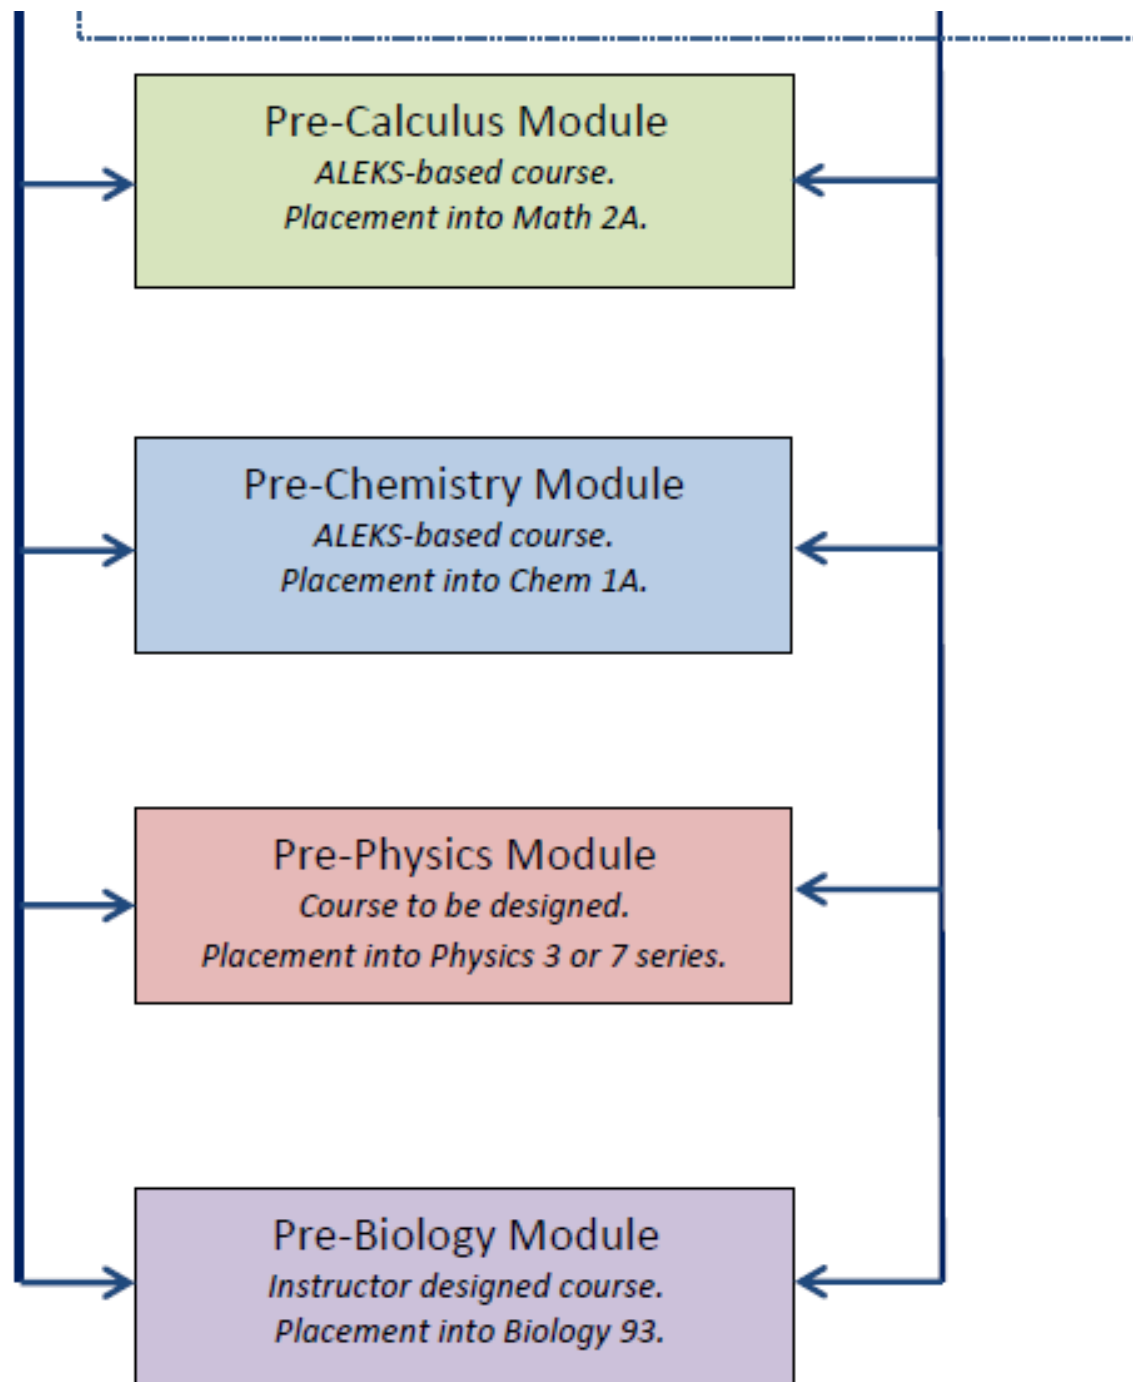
Pre-Calculus Module
ALEKS-based course.
Placement into Math 2A.

Pre-Chemistry Module
ALEKS-based course.
Placement into Chem 1A.

Pre-Physics Module
Course to be designed.
Placement into Physics 3 or 7 series.

Pre-Biology Module
Instructor designed course.
Placement into Biology 93.